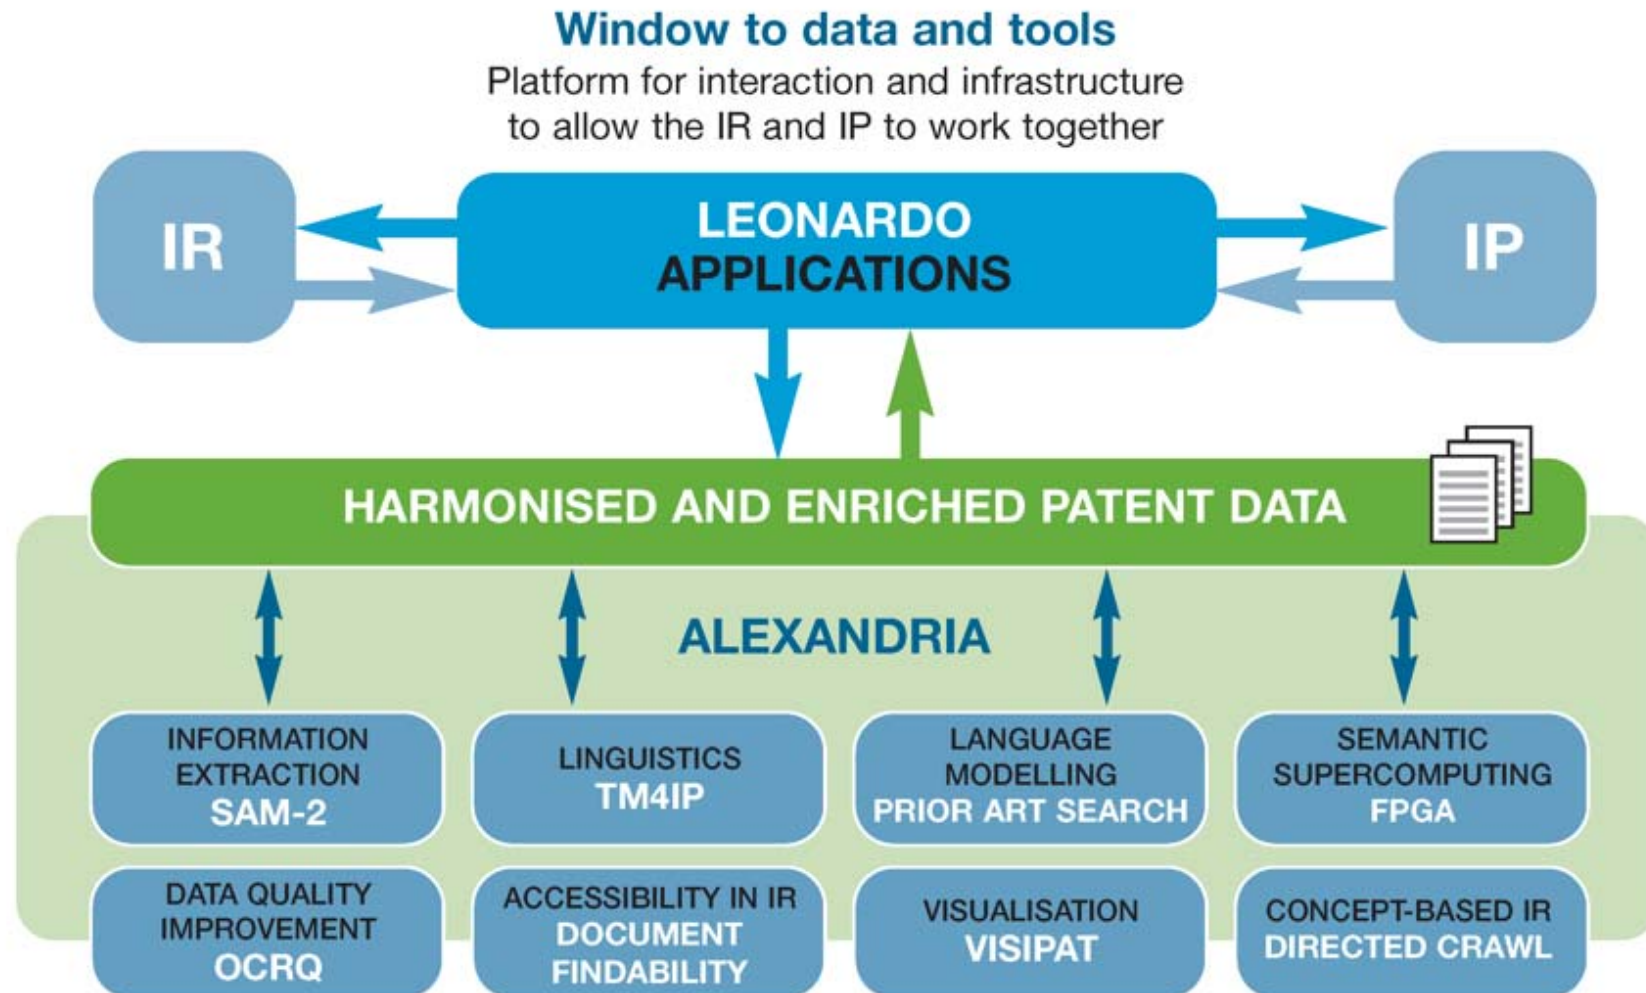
Window to data and tools
Platform for interaction and infrastructure to allow the IR and IP to work together

IR

LEONARDO
APPLICATIONS

IP

HARMONISED AND ENRICHED PATENT DATA

ALEXANDRIA

INFORMATION EXTRACTION
SAM-2

LINGUISTICS
TM4IP

LANGUAGE MODELLING
PRIOR ART SEARCH

SEMANTIC SUPERCOMPUTING
FPGA

DATA QUALITY IMPROVEMENT
OCRQ

ACCESSIBILITY IN IR
DOCUMENT FINDABILITY

VISUALISATION
VISIPAT

CONCEPT-BASED IR
DIRECTED CRAWL